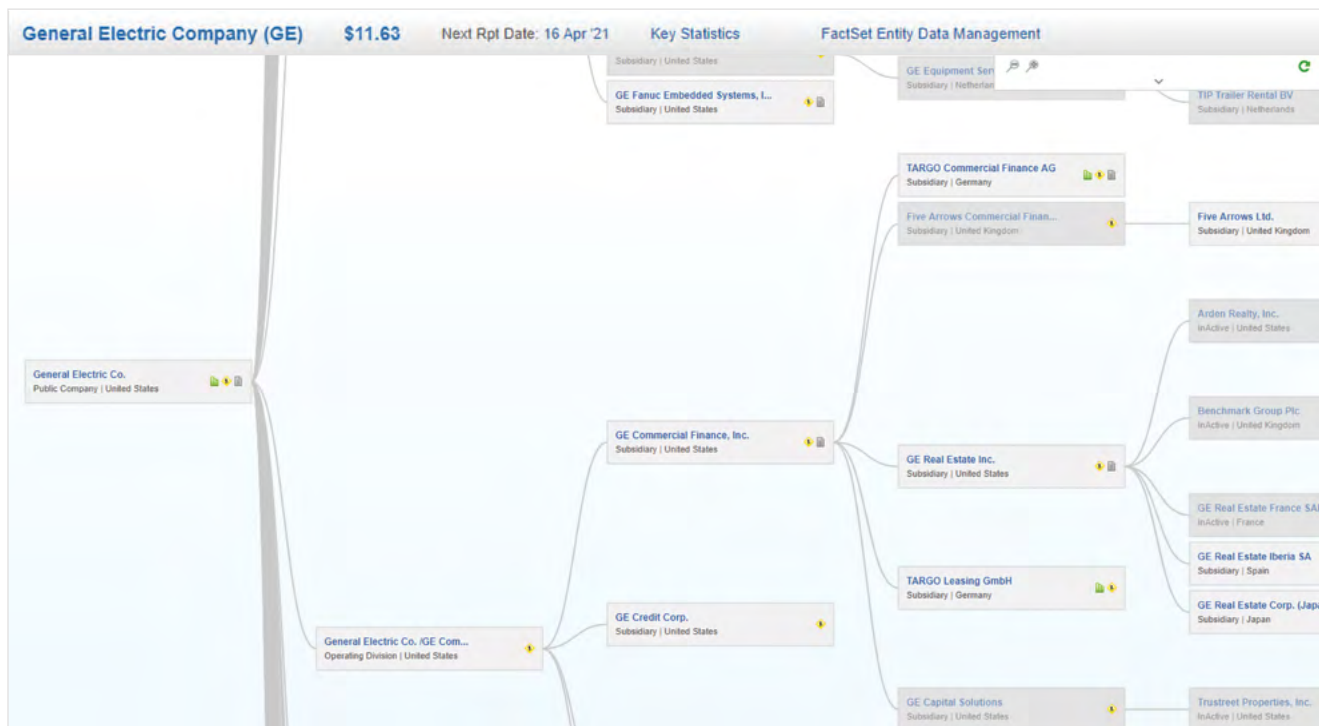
General Electric Company (GE) $11.63 Next Rpt Date: 16 Apr '21 Key Statistics FactSet Entity Data Management

Subsidiary | United States

GE Fanuc Embedded Systems, I...
Subsidiary | United States

GE Equipment Serv
Subsidiary | Netherlan

TIP Trailer Rental BV
Subsidiary | Netherlands

TARGO Commercial Finance AG
Subsidiary | Germany

Five Arrows Commercial Finan...
Subsidiary | United Kingdom

Five Arrows Ltd.
Subsidiary | United Kingdom

Ardon Realty, Inc.
InActive | United States

General Electric Co.
Public Company | United States

Benchmark Group Plc
InActive | United Kingdom

GE Commercial Finance, Inc.
Subsidiary | United States

GE Real Estate Inc.
Subsidiary | United States

GE Real Estate France SA
InActive | France

GE Real Estate Iberia SA
Subsidiary | Spain

TARGO Leasing GmbH
Subsidiary | Germany

GE Real Estate Corp. (Japa
Subsidiary | Japan

GE Credit Corp.
Subsidiary | United States

General Electric Co. /GE Com...
Operating Division | United States

GE Capital Solutions
Subsidiary | United States

Trustreet Properties, Inc.
InActive | United States